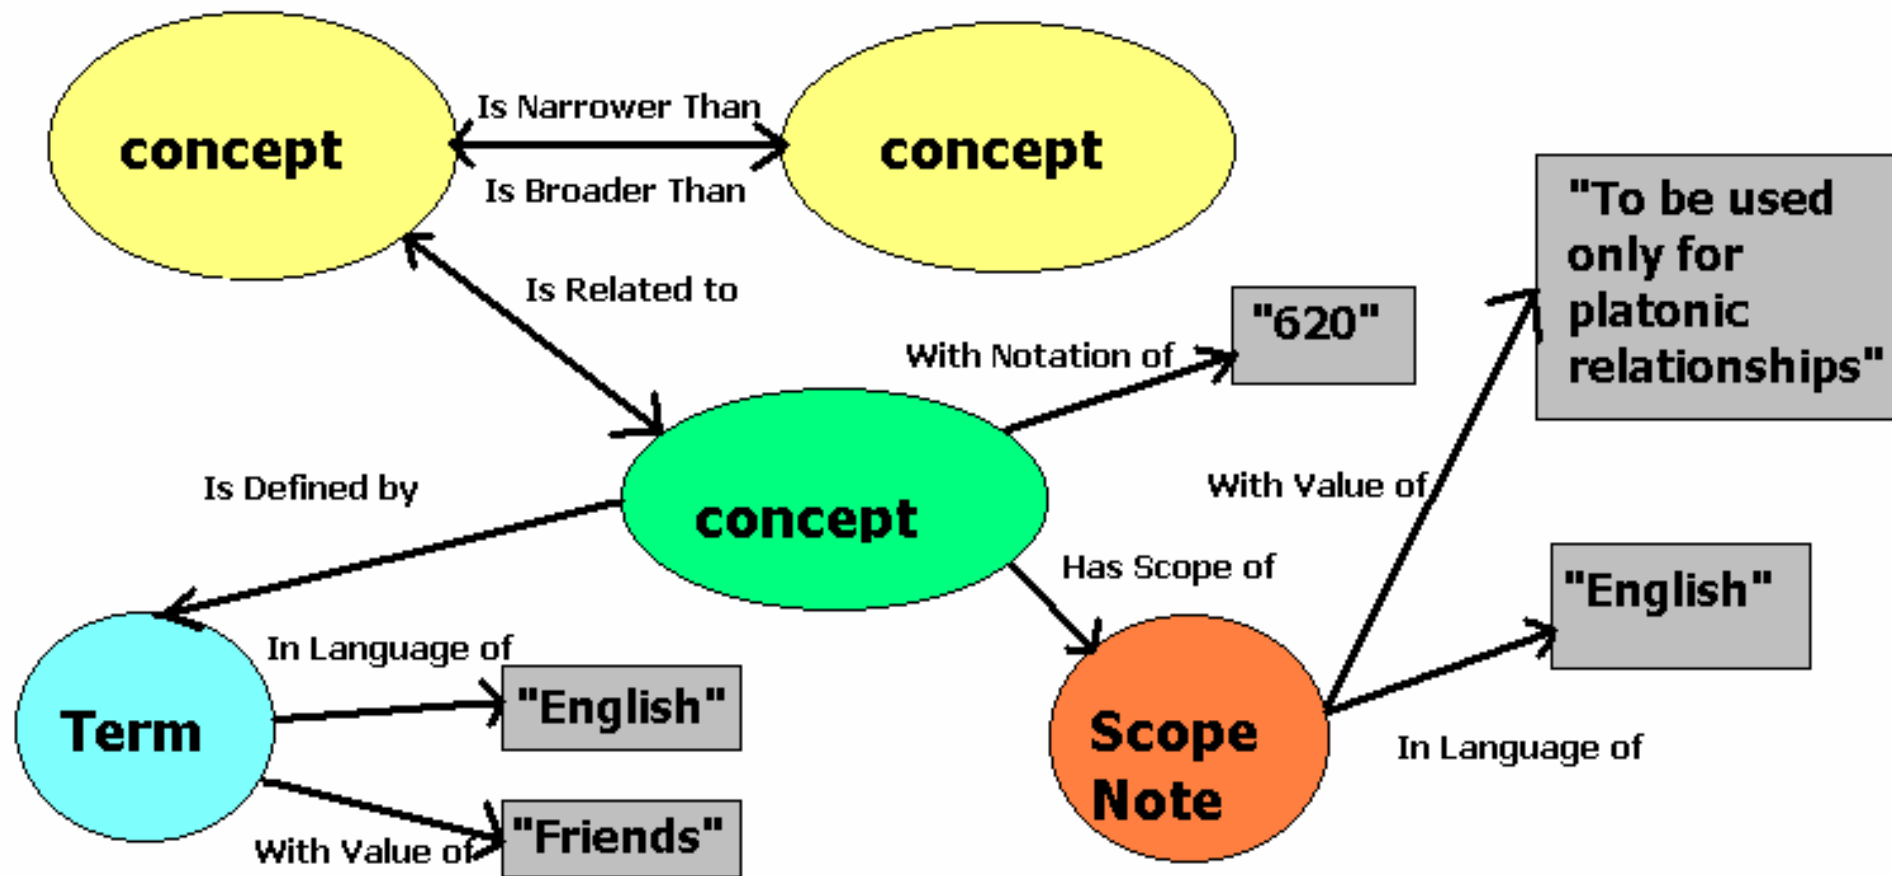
concept

Is Narrower Than

Is Broader Than

concept

"To be used only for platonic relationships"

Is Related to

"620"

With Notation of

concept

Is Defined by

With Value of

Has Scope of

"English"

In Language of

Term

"English"

Scope Note

In Language of

"Friends"

With Value of